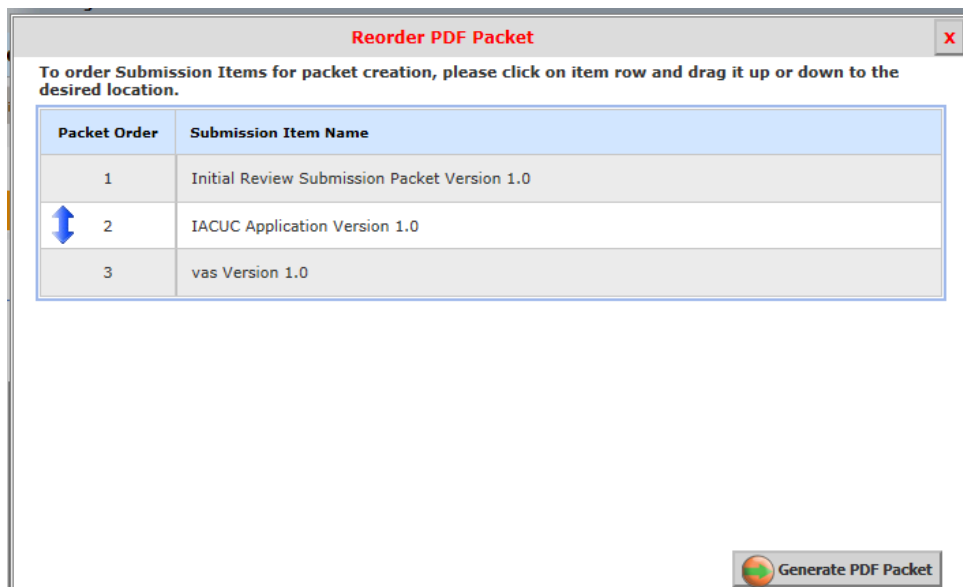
Reorder PDF Packet

x

To order Submission Items for packet creation, please click on item row and drag it up or down to the desired location.

| Packet Order | Submission Item Name |
|---|---|
| 1 | Initial Review Submission Packet Version 1.0 |
| 2 | IACUC Application Version 1.0 |
| 3 | vas Version 1.0 |

Generate PDF Packet